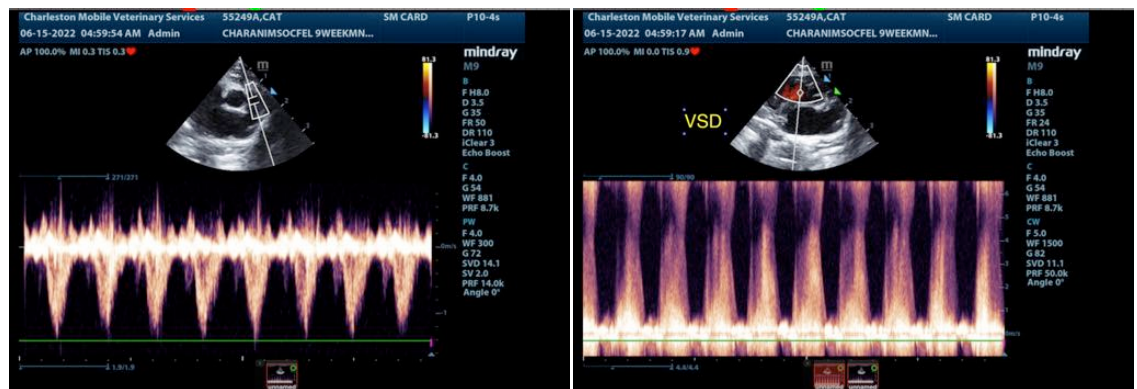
Charleston Mobile Veterinary Services 55249A,CAT SM CARD P10-4s
06-15-2022 04:59:54 AM Admin CHARANIMSOCFEL 9WEEKMN...
AP 100.0% MI 0.3 TIS 0.3
mindray
M9
81.3
-81.3
B
F H8.0
D 3.5
G 35
FR 50
DR 110
iClear 3
Echo Boost
C
F 4.0
G 54
WF 881
PRF 8.7k
PW
F 4.0
WF 300
G 72
SVD 14.1
SV 2.0
PRF 14.0k
Angle 0°
271/271
1.9/1.9
0m/s

Charleston Mobile Veterinary Services 55249A,CAT SM CARD P10-4s
06-15-2022 04:59:17 AM Admin CHARANIMSOCFEL 9WEEKMN...
AP 100.0% MI 0.0 TIS 0.9
mindray
M9
VSD
81.3
-81.3
B
F H8.0
D 3.5
G 35
FR 24
DR 110
iClear 3
Echo Boost
C
F 4.0
G 54
WF 881
PRF 8.7k
CW
F 5.0
WF 1500
G 82
SVD 11.1
PRF 50.0k
Angle 0°
90/90
4.4/4.4
0m/s